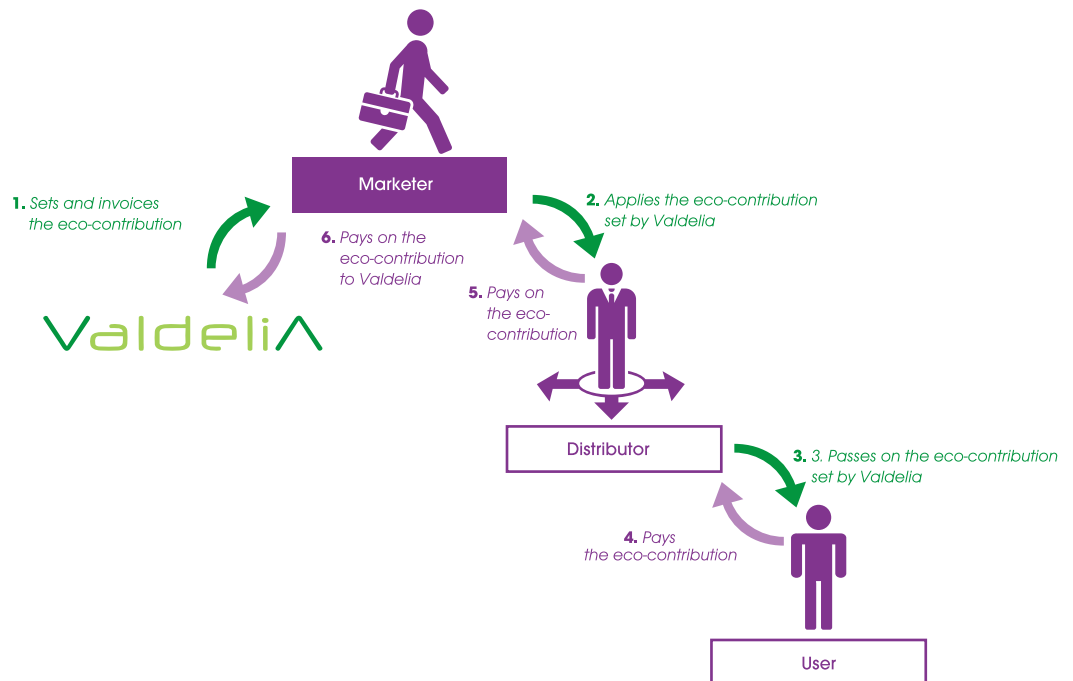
Marketer

1. Sets and invoices the eco-contribution

6. Pays on the eco-contribution to Valdelia

ValdeliA

2. Applies the eco-contribution set by Valdelia

5. Pays on the eco-contribution

Distributor

3. 3. Passes on the eco-contribution set by Valdelia

4. Pays the eco-contribution

User